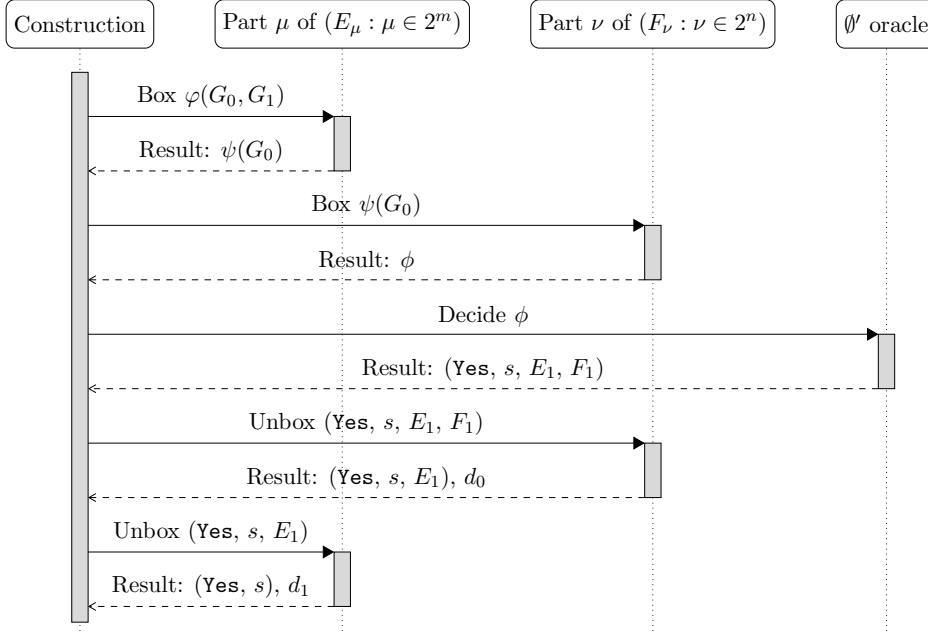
Construction

Part $\mu$ of $(E_\mu : \mu \in 2^m)$

Part $\nu$ of $(F_\nu : \nu \in 2^n)$

$\emptyset'$ oracle

Box $\varphi(G_0, G_1)$

Result: $\psi(G_0)$

Box $\psi(G_0)$

Result: $\phi$

Decide $\phi$

Result: (Yes, $s$, $E_1$, $F_1$)

Unbox (Yes, $s$, $E_1$, $F_1$)

Result: (Yes, $s$, $E_1$), $d_0$

Unbox (Yes, $s$, $E_1$)

Result: (Yes, $s$), $d_1$